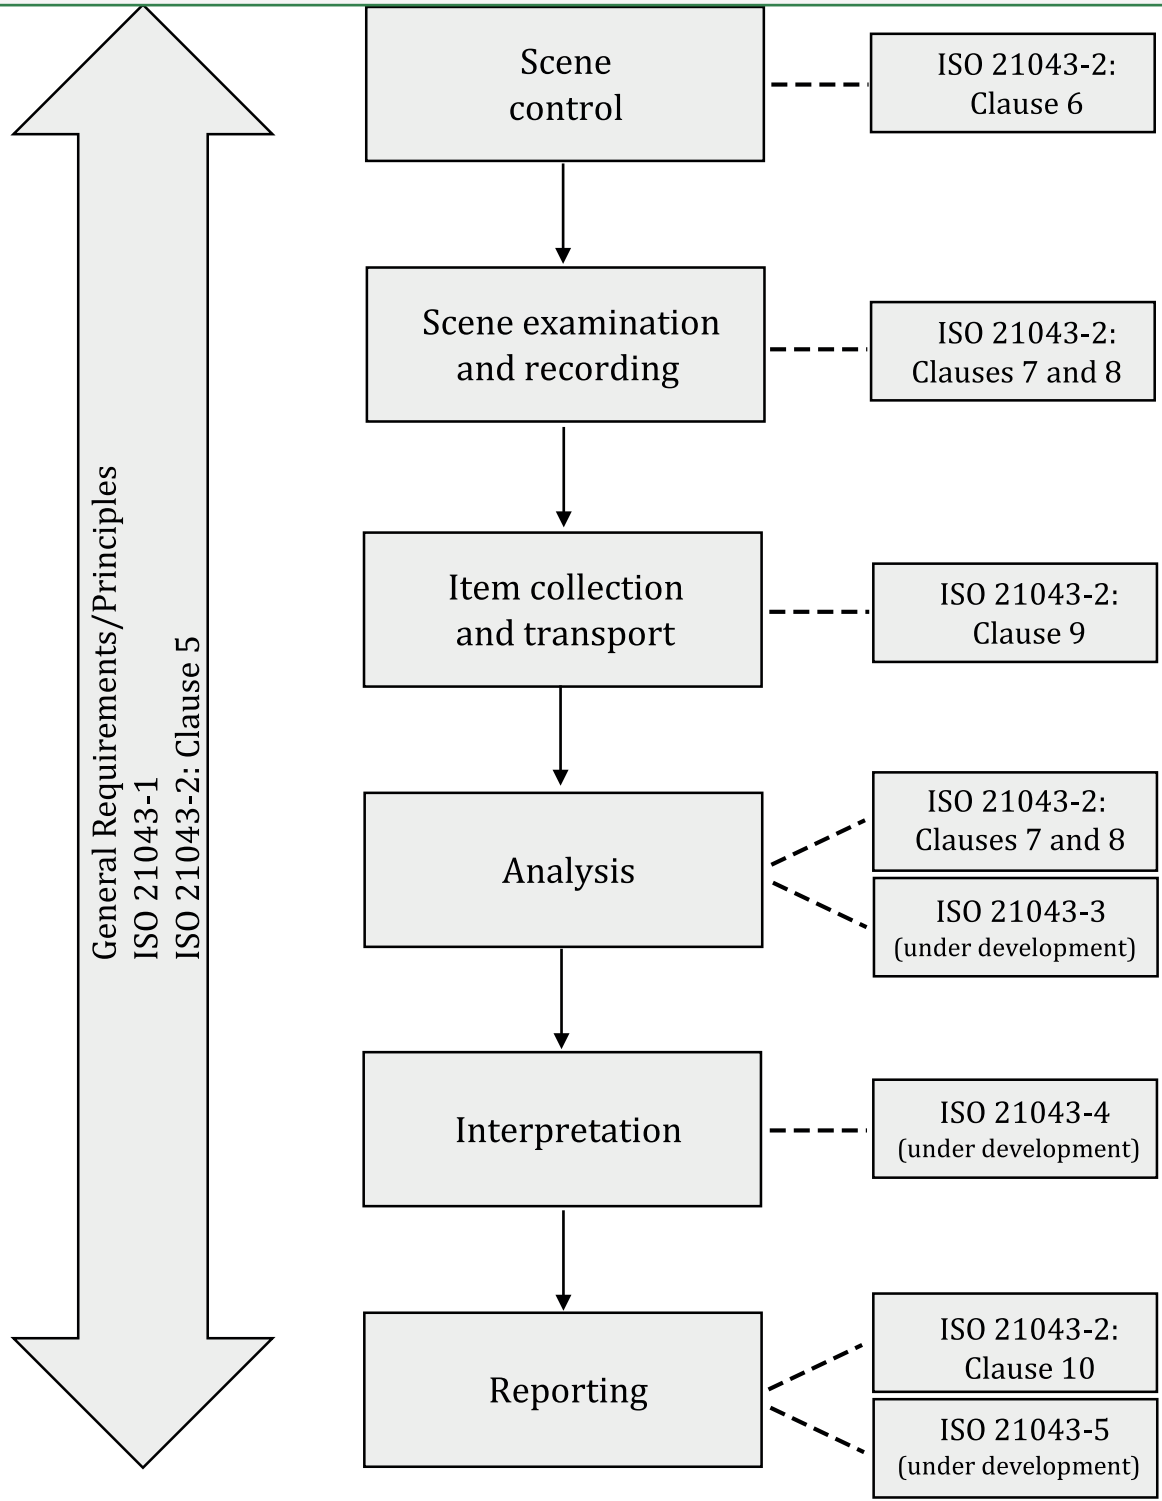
General Requirements/Principles
ISO 21043-1
ISO 21043-2: Clause 5

Scene control

ISO 21043-2: Clause 6

Scene examination and recording

ISO 21043-2: Clauses 7 and 8

Item collection and transport

ISO 21043-2: Clause 9

Analysis

ISO 21043-2: Clauses 7 and 8

ISO 21043-3 (under development)

Interpretation

ISO 21043-4 (under development)

Reporting

ISO 21043-2: Clause 10

ISO 21043-5 (under development)